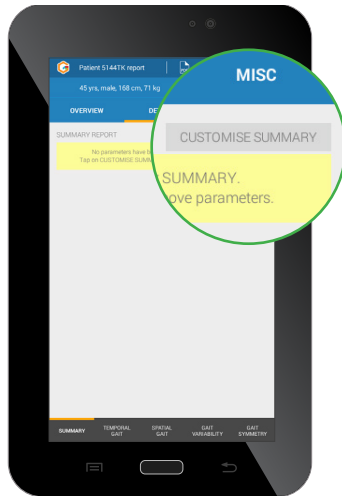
Patient 5144TK report

45 yrs, male, 168 cm, 71 kg

OVERVIEW

DE

SUMMARY REPORT

No parameters have b

Tap on CUSTOMISE SUMM

MISC

CUSTOMISE SUMMARY

SUMMARY.

ove parameters.

SUMMARY

TEMPORAL GAIT

SPATIAL GAIT

GAIT VARIABILITY

GAIT SYMMETRY